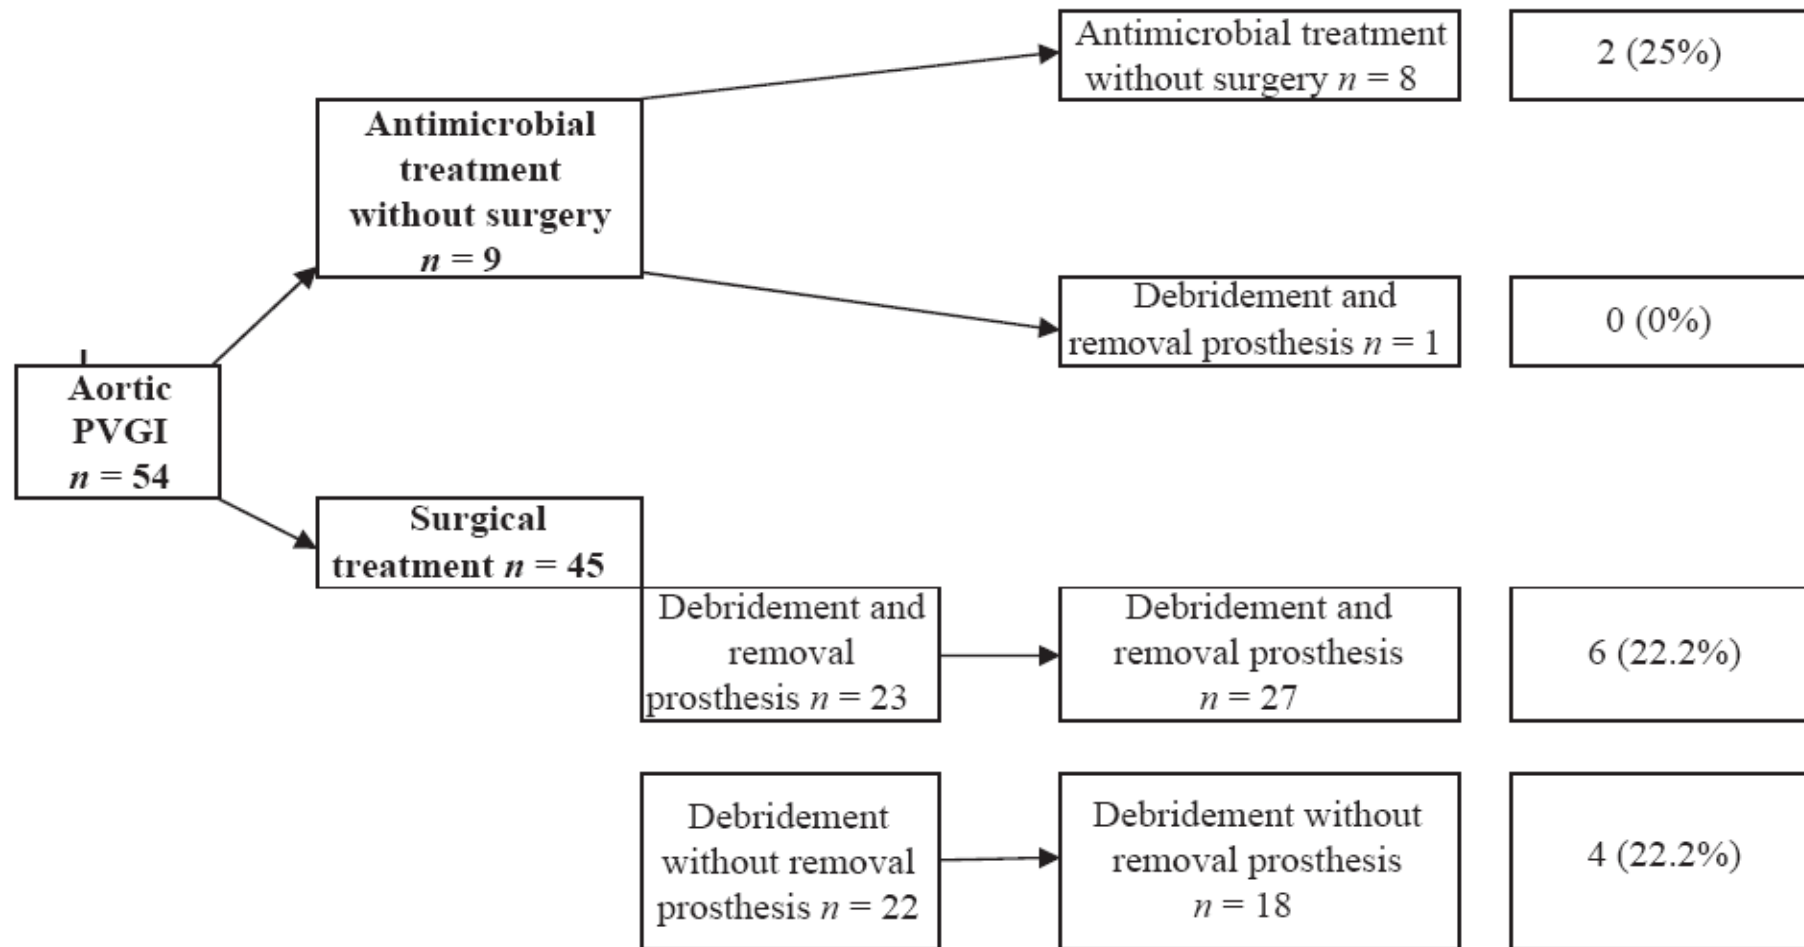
Aortic PVGI $n = 54$

Antimicrobial treatment without surgery $n = 9$

Surgical treatment $n = 45$

Antimicrobial treatment without surgery $n = 8$

2 (25%)

Debridement and removal prosthesis $n = 1$

0 (0%)

Debridement and removal prosthesis $n = 23$

Debridement and removal prosthesis $n = 27$

6 (22.2%)

Debridement without removal prosthesis $n = 22$

Debridement without removal prosthesis $n = 18$

4 (22.2%)